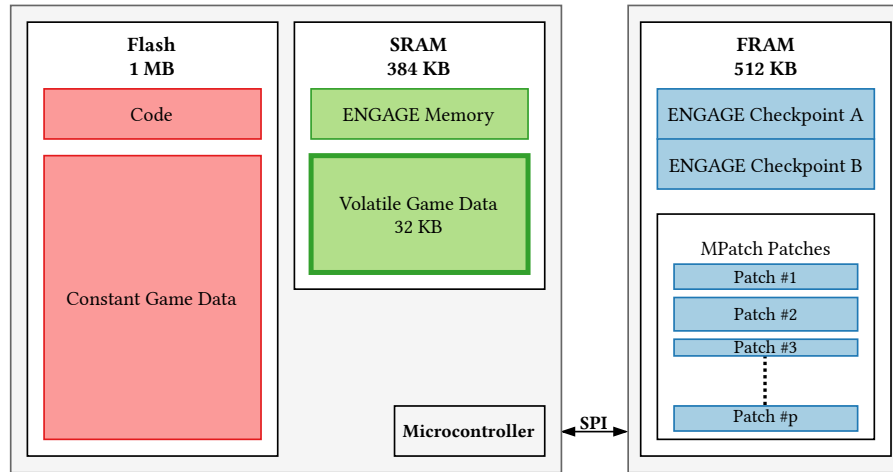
Flash
1 MB

Code

Constant Game Data

SRAM
384 KB

ENGAGE Memory

Volatile Game Data
32 KB

Microcontroller

SPI

FRAM
512 KB

ENGAGE Checkpoint A

ENGAGE Checkpoint B

MPatch Patches

Patch #1

Patch #2

Patch #3

Patch #p